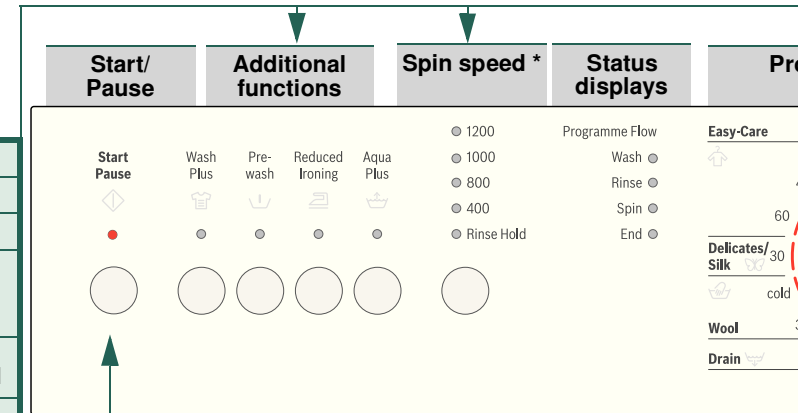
Start/ Pause

Additional functions

Spin speed *

Status displays

Pr

Start Pause

Wash Plus

Pre-wash

Reduced Ironing

Aqua Plus

1200
1000
800
400
Rinse Hold

Programme Flow
Wash
Rinse
Spin
End

Easy-Care

60

Delicates/ Silk

30

cold

Wool

Drain